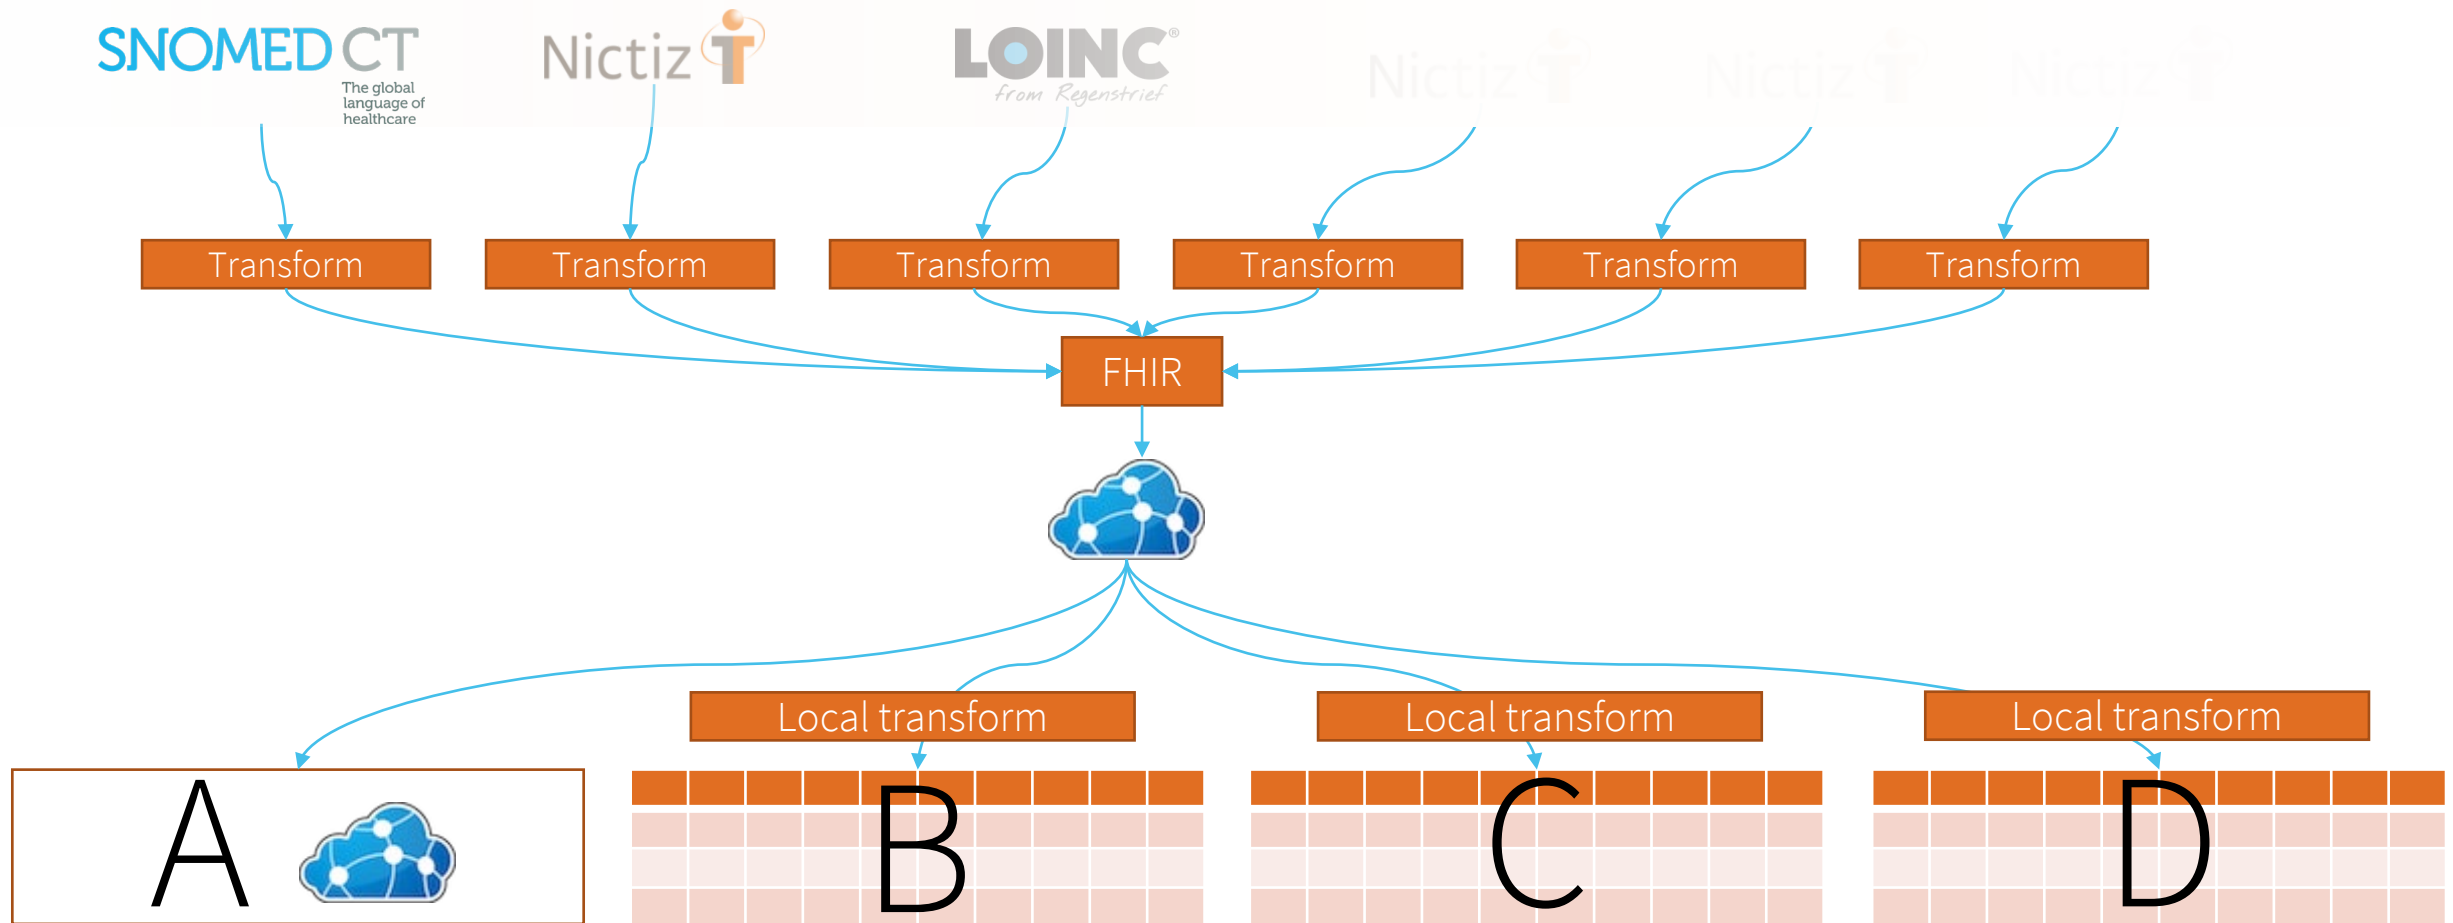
SNOMED CT
The global language of healthcare

Nictiz

LOINC®
from Regenstrief

Nictiz

Nictiz

Nictiz

Transform

Transform

Transform

Transform

Transform

Transform

FHIR

Local transform

Local transform

Local transform

A

B

C

D